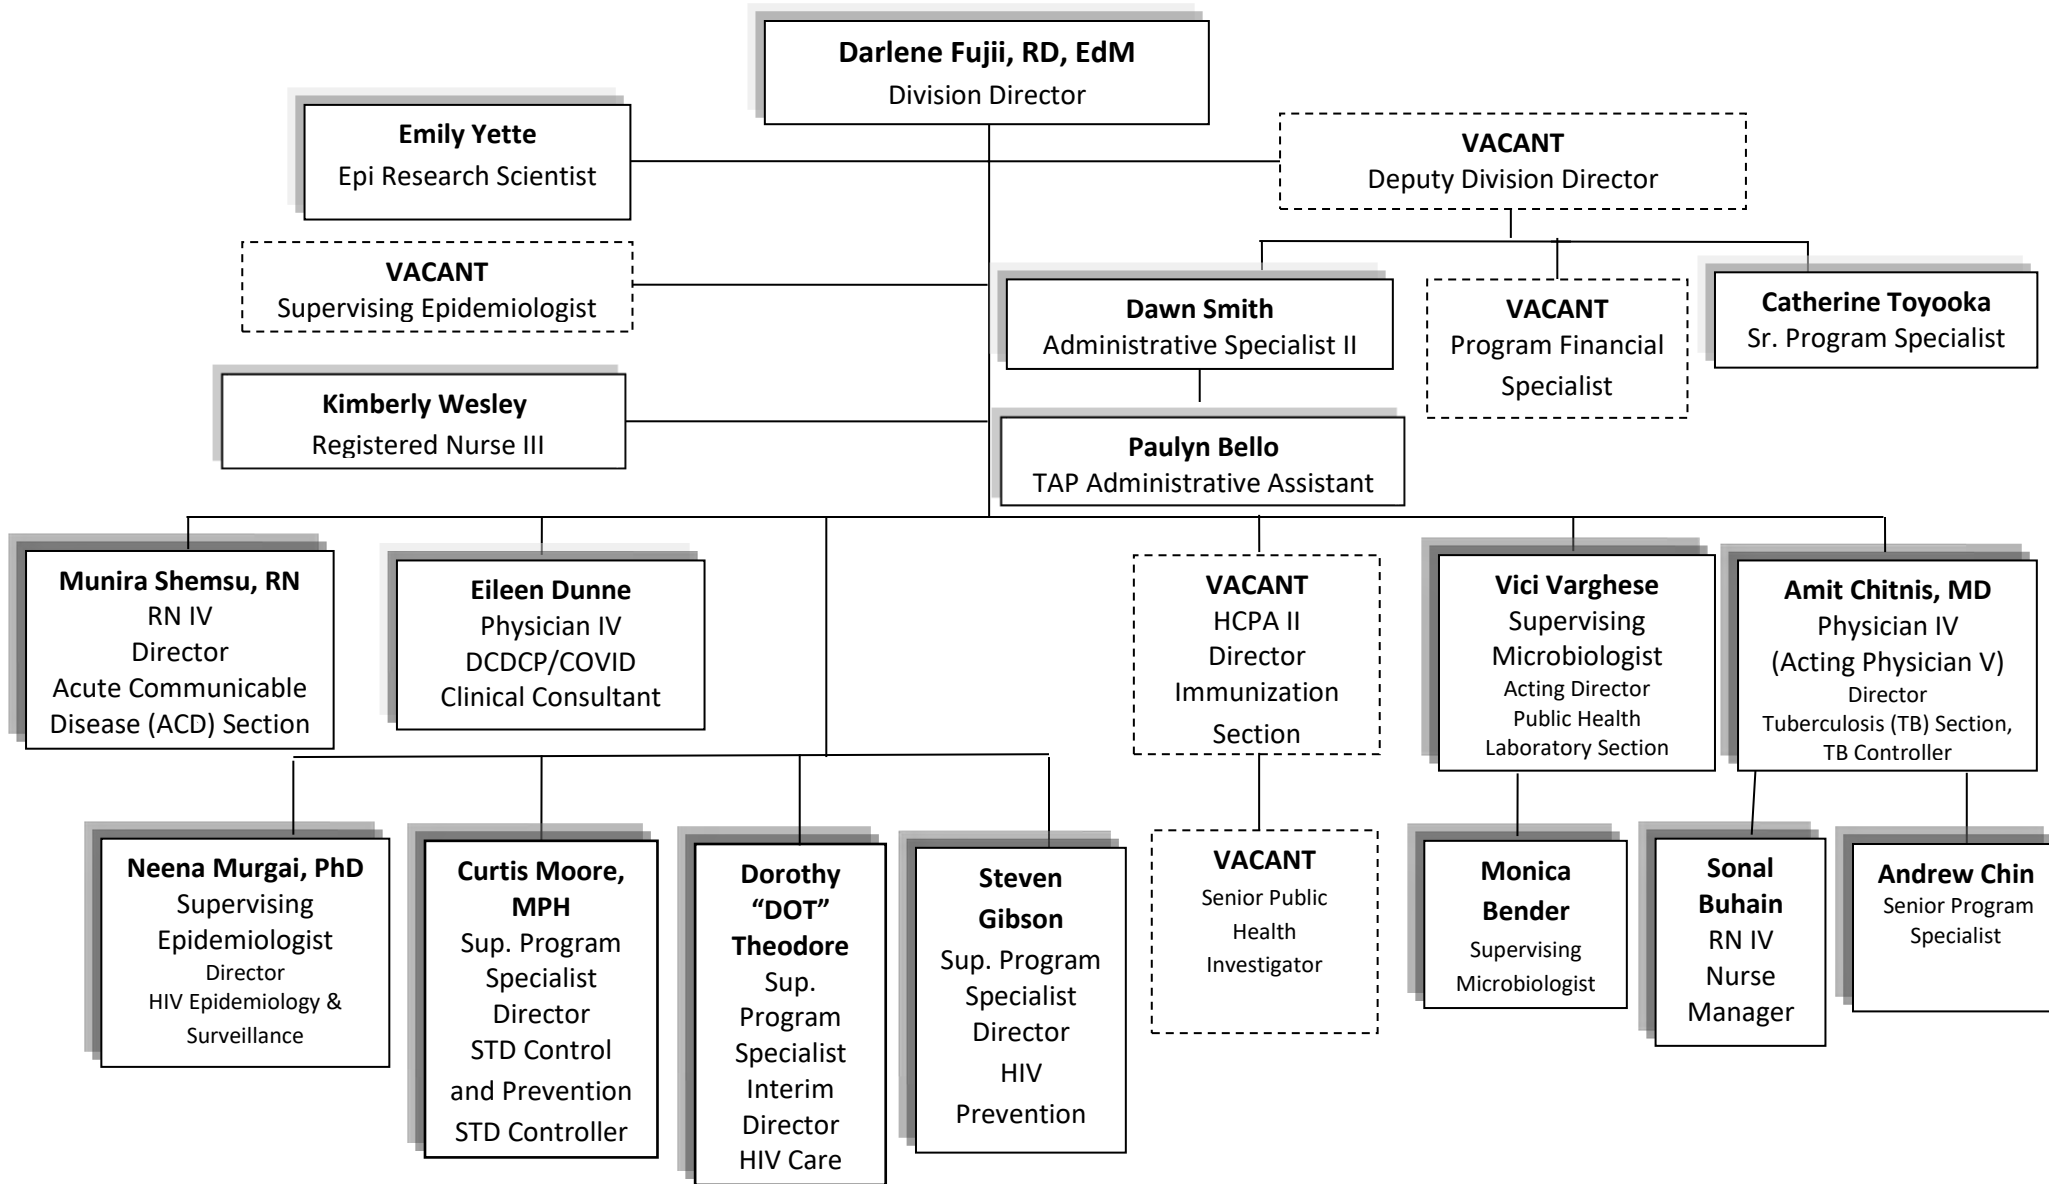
Darlene Fujii, RD, EdM
Division Director

Emily Yette
Epi Research Scientist

VACANT
Deputy Division Director

VACANT
Supervising Epidemiologist

Dawn Smith
Administrative Specialist II

VACANT
Program Financial Specialist

Catherine Toyooka
Sr. Program Specialist

Kimberly Wesley
Registered Nurse III

Paulyn Bello
TAP Administrative Assistant

Munira Shemsu, RN
RN IV
Director
Acute Communicable Disease (ACD) Section

Eileen Dunne
Physician IV
DCDCP/COVID
Clinical Consultant

VACANT
HCPA II
Director
Immunization Section

Vici Varghese
Supervising Microbiologist
Acting Director
Public Health Laboratory Section

Amit Chitnis, MD
Physician IV
(Acting Physician V)
Director
Tuberculosis (TB) Section, TB Controller

Neena Murgai, PhD
Supervising Epidemiologist
Director
HIV Epidemiology & Surveillance

Curtis Moore, MPH
Sup. Program Specialist
Director
STD Control and Prevention
STD Controller

Dorothy "DOT" Theodore
Sup. Program Specialist
Interim Director
HIV Care

Steven Gibson
Sup. Program Specialist
Director
HIV Prevention

VACANT
Senior Public Health Investigator

Monica Bender
Supervising Microbiologist

Sonal Buhain
RN IV
Nurse Manager

Andrew Chin
Senior Program Specialist